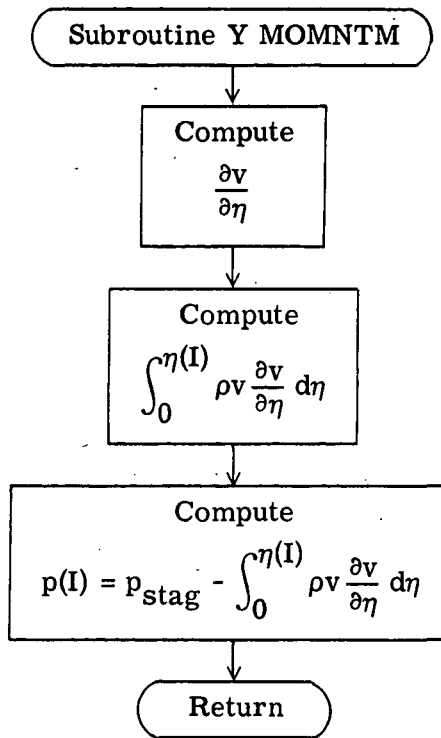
Subroutine Y MOMNTM

Compute
$\frac{\partial v}{\partial \eta}$

Compute
$\int_0^{\eta(I)} \rho v \frac{\partial v}{\partial \eta} \, d\eta$

Compute
$p(I) = p_{stag} - \int_0^{\eta(I)} \rho v \frac{\partial v}{\partial \eta} \, d\eta$

Return